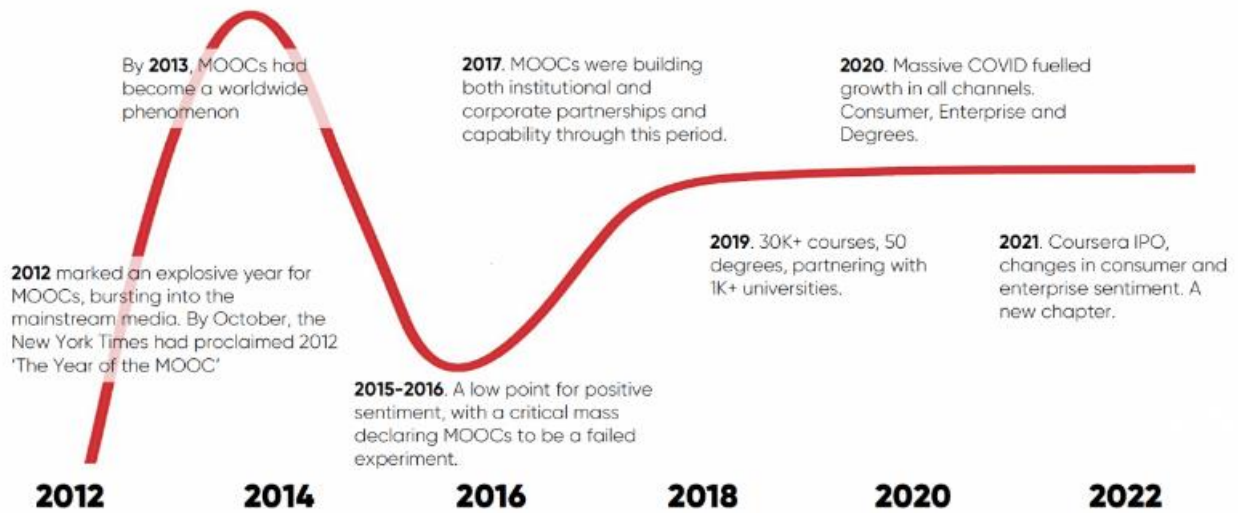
By **2013**, MOOCs had become a worldwide phenomenon

**2017**. MOOCs were building both institutional and corporate partnerships and capability through this period.

**2020**. Massive COVID fuelled growth in all channels. Consumer, Enterprise and Degrees.

**2012** marked an explosive year for MOOCs, bursting into the mainstream media. By October, the New York Times had proclaimed 2012 'The Year of the MOOC'

**2019**. 30K+ courses, 50 degrees, partnering with 1K+ universities.

**2021**. Coursera IPO, changes in consumer and enterprise sentiment. A new chapter.

**2015-2016**. A low point for positive sentiment, with a critical mass declaring MOOCs to be a failed experiment.

2012 2014 2016 2018 2020 2022